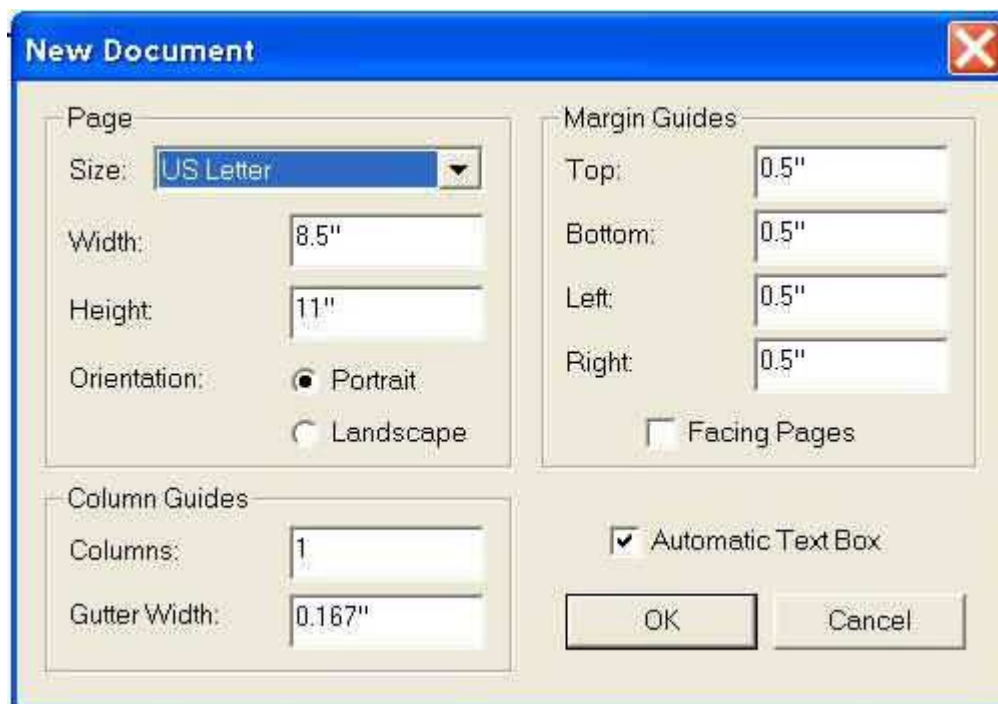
New Document

Page

Size: US Letter

Width: 8.5"

Height: 11"

Orientation: Portrait

Landscape

Margin Guides

Top: 0.5"

Bottom: 0.5"

Left: 0.5"

Right: 0.5"

Facing Pages

Column Guides

Columns: 1

Gutter Width: 0.167"

Automatic Text Box

OK

Cancel